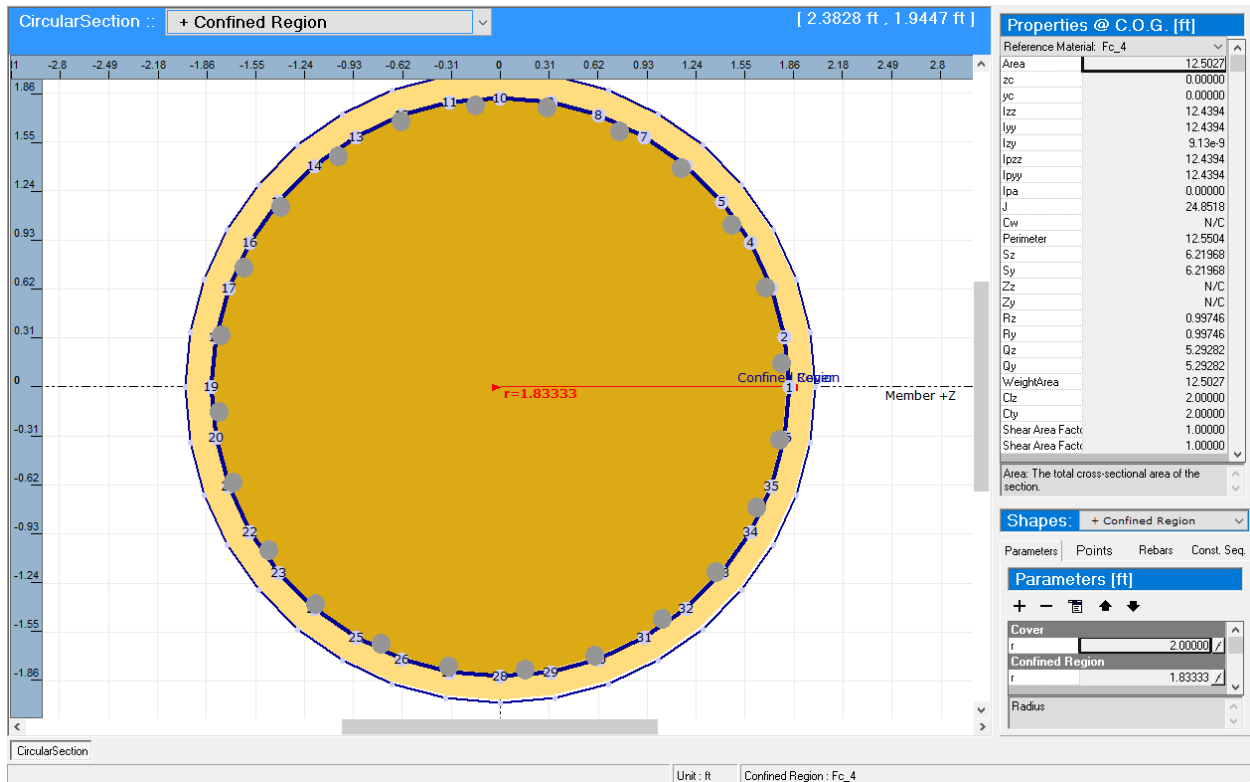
CircularSection :: + Confined Region

[ 2.3828 ft , 1.9447 ft ]

11 -2.8 -2.49 -2.18 -1.86 -1.55 -1.24 -0.93 -0.62 -0.31 0 0.31 0.62 0.93 1.24 1.55 1.86 2.18 2.49 2.8

1.86
1.55
1.24
0.93
0.62
0.31
0
-0.31
-0.62
-0.93
-1.24
-1.55
-1.86

11 10 8 7 13 14 5 4 16 17 2 1 19 20 35 22 34 23 32 25 31 26 28 29

r=1.83333

Confined Region

Member +Z

Properties @ C.O.G. [ft]

Reference Material: Fc_4

| | |
|---|---|
| Area | 12.5027 |
| zc | 0.00000 |
| yc | 0.00000 |
| Izz | 12.4394 |
| Iyy | 12.4394 |
| Izy | 9.13e-9 |
| Ipzz | 12.4394 |
| Ipyy | 12.4394 |
| Ipa | 0.00000 |
| J | 24.8518 |
| Cw | N/C |
| Perimeter | 12.5504 |
| Sz | 6.21968 |
| Sy | 6.21968 |
| Zz | N/C |
| Zy | N/C |
| Rz | 0.99746 |
| Ry | 0.99746 |
| Qz | 5.29282 |
| Qy | 5.29282 |
| WeightArea | 12.5027 |
| Clz | 2.00000 |
| Cty | 2.00000 |
| Shear Area Facto | 1.00000 |
| Shear Area Facto | 1.00000 |

Area: The total cross-sectional area of the section.

Shapes: + Confined Region

Parameters Points Rebars Const. Seq.

Parameters [ft]

Cover

| | |
|---|---|
| r | 2.00000 |

Confined Region

| | |
|---|---|
| r | 1.83333 |

Radius

CircularSection

Unit : ft

Confined Region : Fc_4